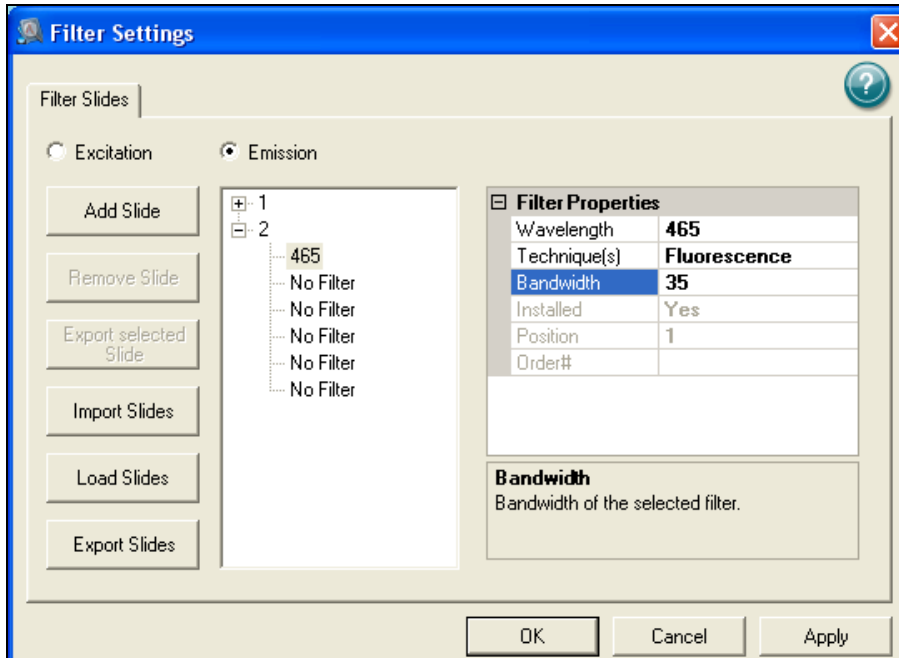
Filter Settings

Filter Slides

Excitation Emission

Add Slide

Remove Slide

Export selected Slide

Import Slides

Load Slides

Export Slides

1
2
465
No Filter
No Filter
No Filter
No Filter
No Filter

| Filter Properties | |
|---|---|
| Wavelength | 465 |
| Technique(s) | Fluorescence |
| Bandwidth | 35 |
| Installed | Yes |
| Position | 1 |
| Order# | |

Bandwidth
Bandwidth of the selected filter.

OK Cancel Apply